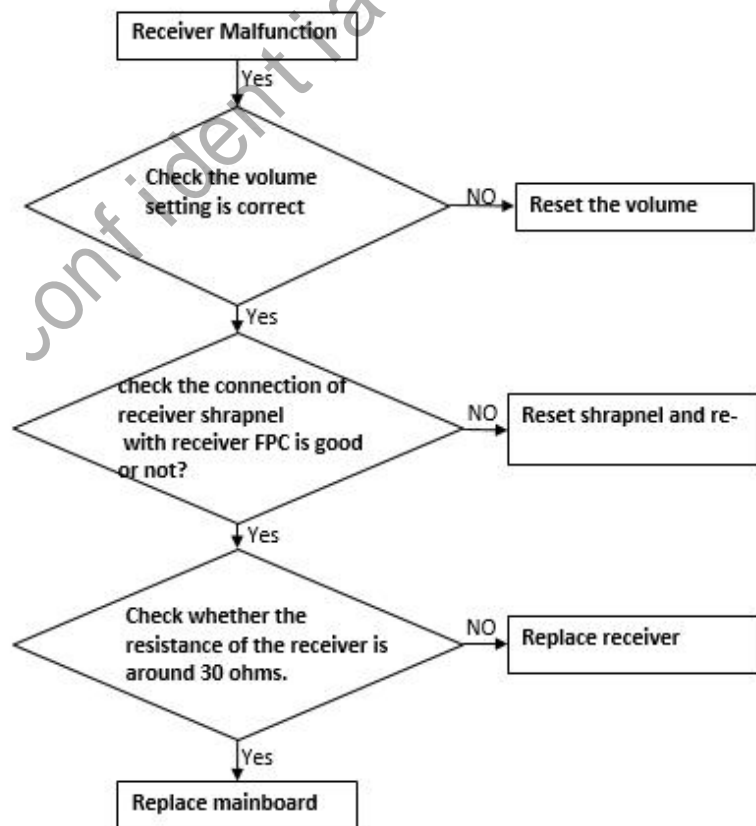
Receiver Malfunction

Yes

Check the volume setting is correct

NO

Reset the volume

Yes

check the connection of receiver shrapnel with receiver FPC is good or not?

NO

Reset shrapnel and re-

Yes

Check whether the resistance of the receiver is around 30 ohms.

NO

Replace receiver

Yes

Replace mainboard

Confident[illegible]